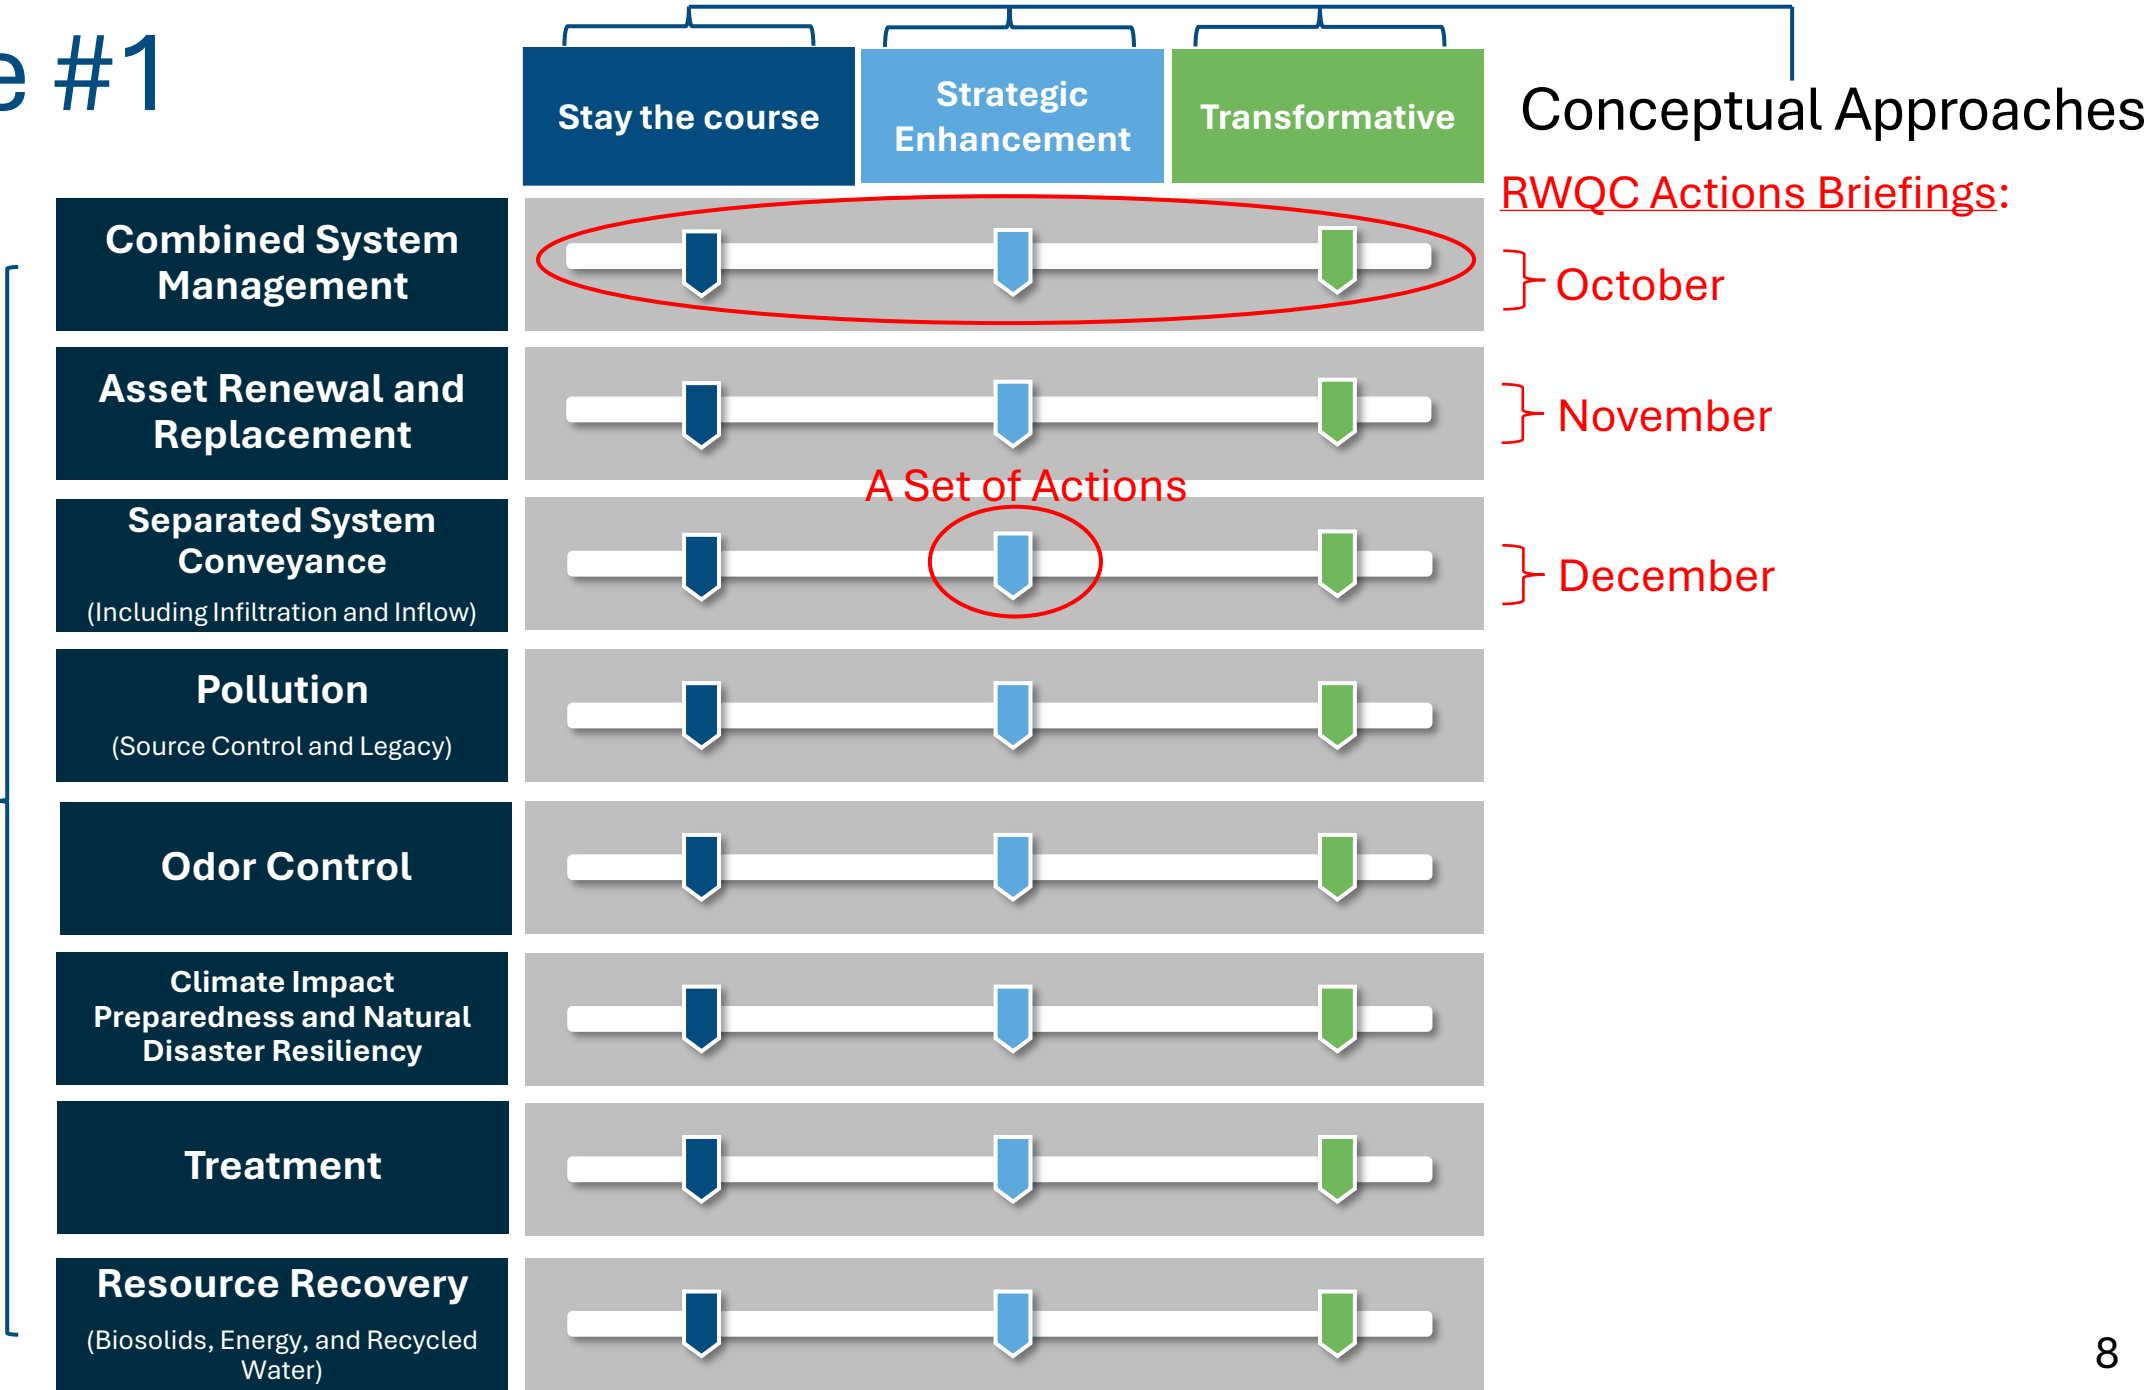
e #1

Stay the course

Strategic Enhancement

Transformative

Conceptual Approaches

RWQC Actions Briefings:

Combined System Management

October

Asset Renewal and Replacement

November

A Set of Actions

Separated System Conveyance
(Including Infiltration and Inflow)

December

Pollution
(Source Control and Legacy)

Odor Control

Climate Impact Preparedness and Natural Disaster Resiliency

Treatment

Resource Recovery
(Biosolids, Energy, and Recycled Water)

8